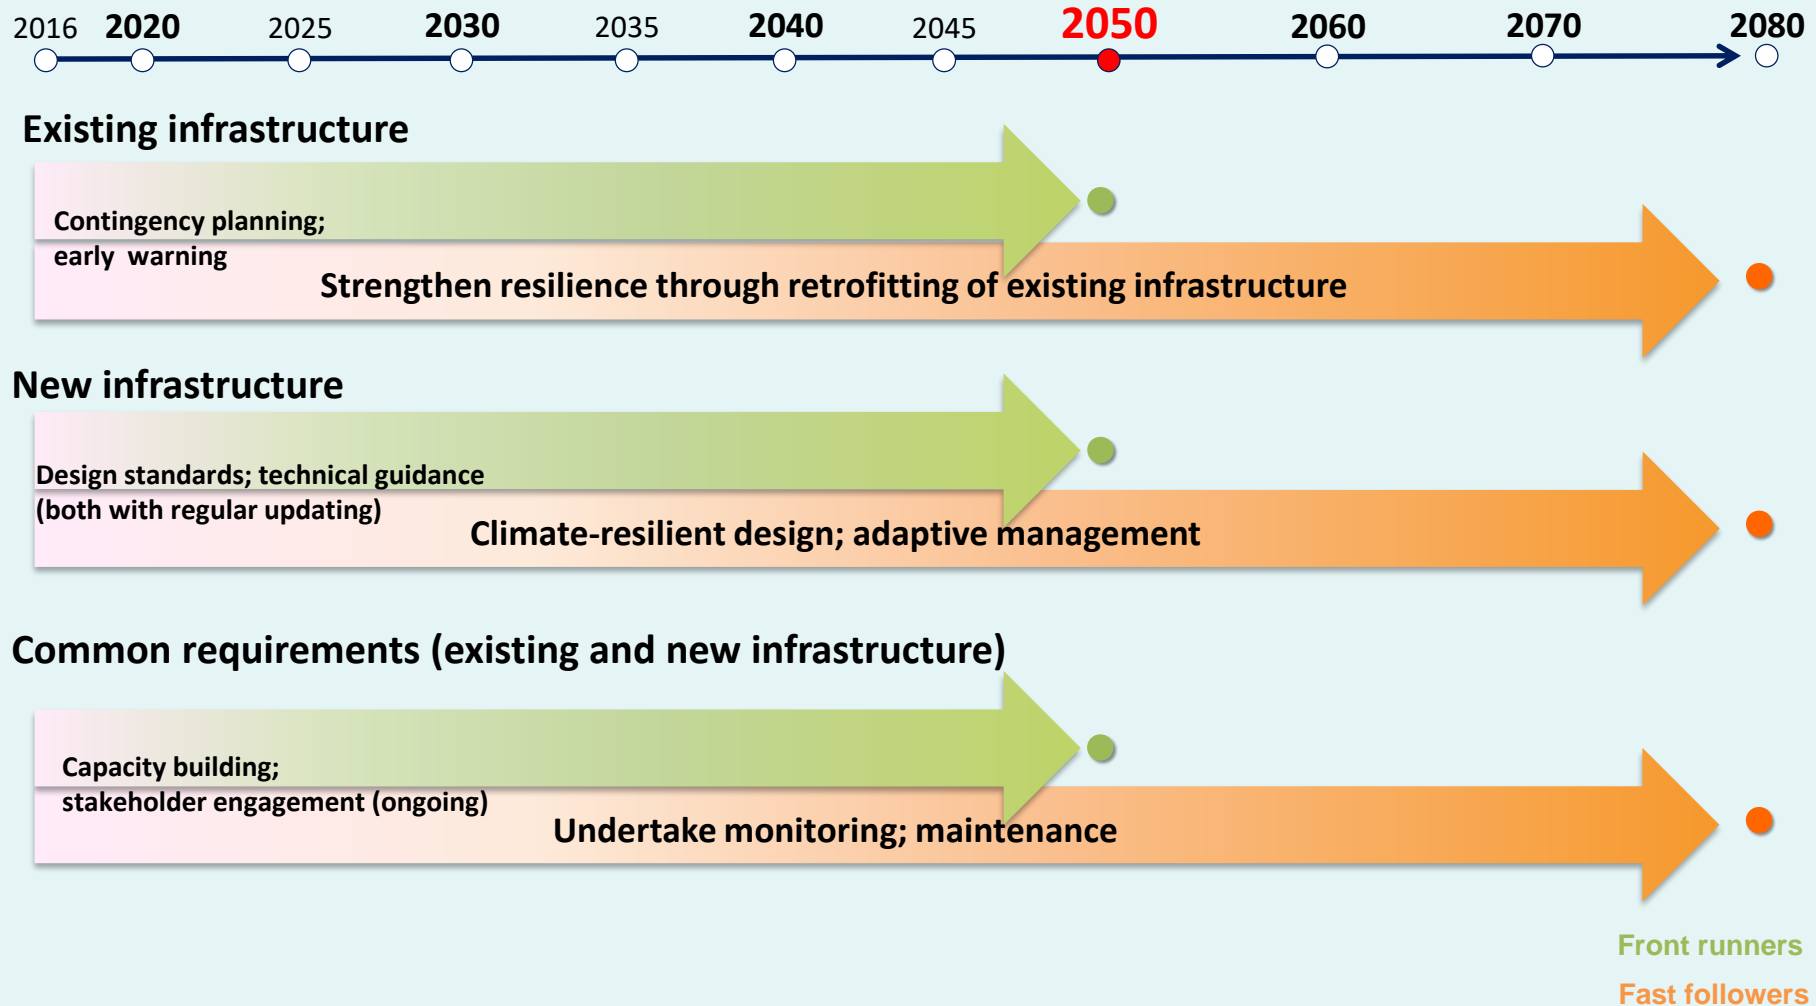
2016 2020 2025 2030 2035 2040 2045 2050 2060 2070 2080

Existing infrastructure

Contingency planning; early warning

Strengthen resilience through retrofitting of existing infrastructure

New infrastructure

Design standards; technical guidance (both with regular updating)

Climate-resilient design; adaptive management

Common requirements (existing and new infrastructure)

Capacity building; stakeholder engagement (ongoing)

Undertake monitoring; maintenance

Front runners

Fast followers